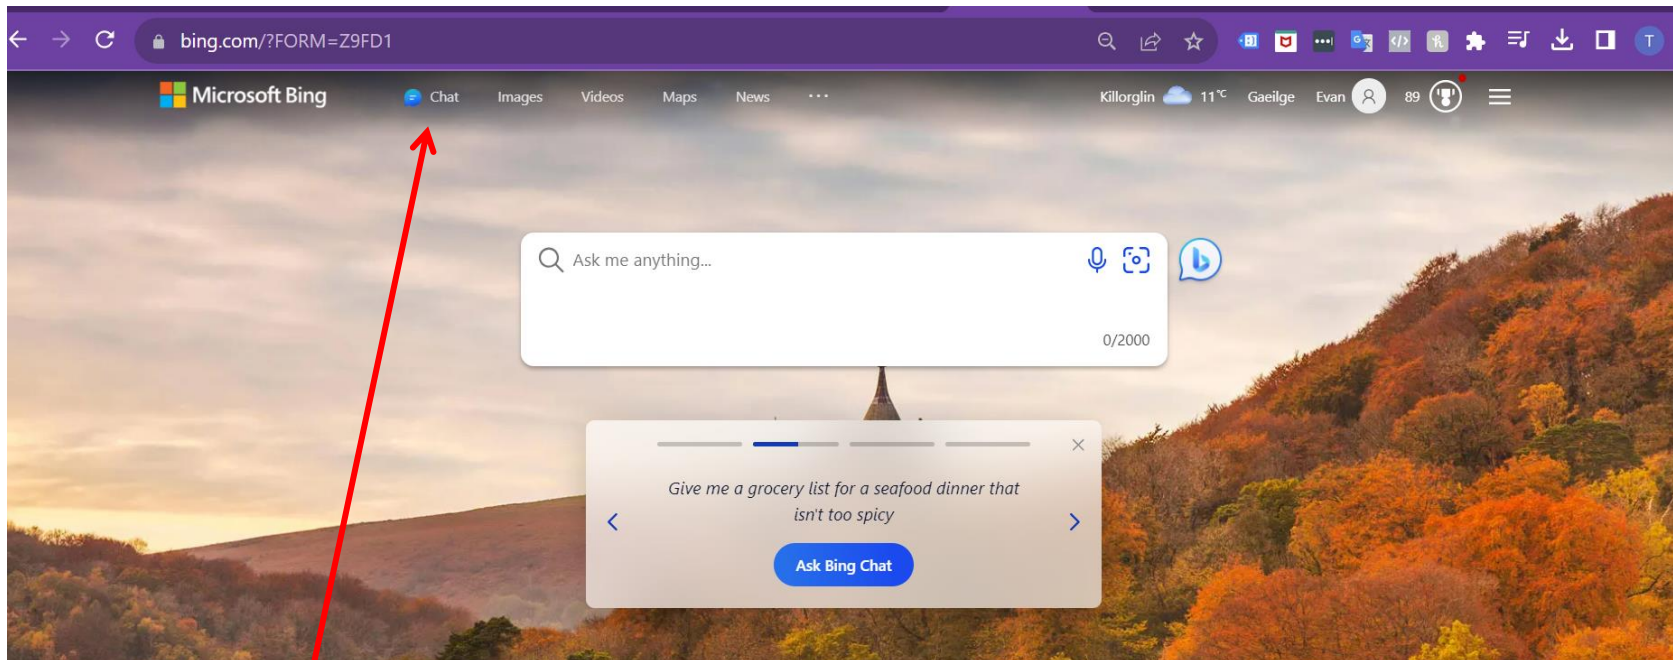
bing.com/?FORM=Z9FD1

T

Microsoft Bing

Chat Images Videos Maps News ···

Killorglin 11 °C Gaeilge Evan 89

Ask me anything...

0/2000

Give me a grocery list for a seafood dinner that isn't too spicy

Ask Bing Chat